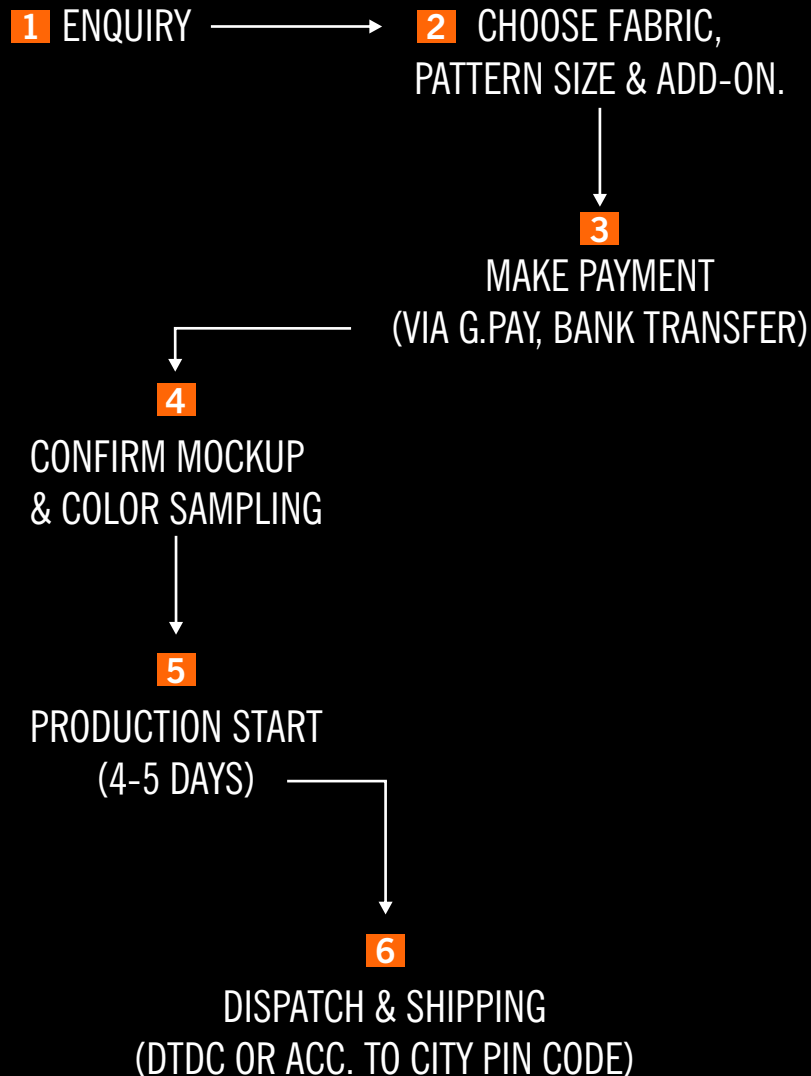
1 ENQUIRY

2 CHOOSE FABRIC, PATTERN SIZE & ADD-ON.

3 MAKE PAYMENT (VIA G.PAY, BANK TRANSFER)

4 CONFIRM MOCKUP & COLOR SAMPLING

5 PRODUCTION START (4-5 DAYS)

6 DISPATCH & SHIPPING (DTDC OR ACC. TO CITY PIN CODE)